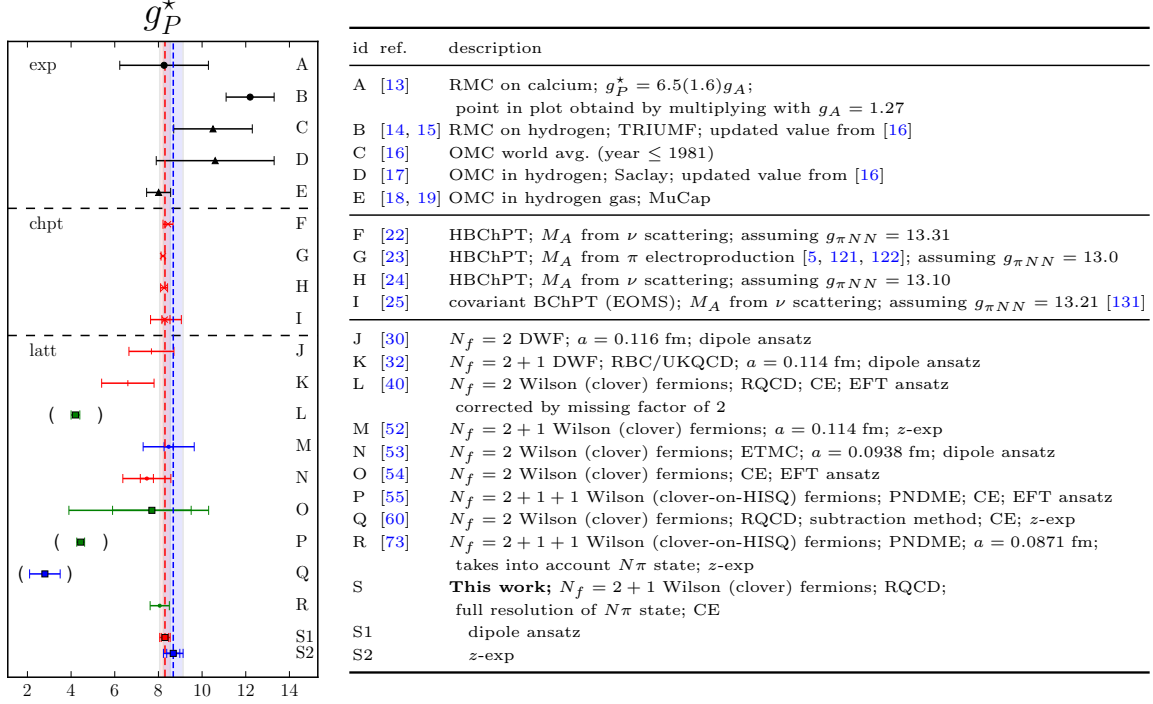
$g_P^\star$

exp
A
B
C
D
E
chpt
F
G
H
I
latt
J
K
( ) L
M
N
O
( ) P
( ) Q
R
S1
S2

2 4 6 8 10 12 14

| id | ref. | description |
|---|---|---|
| A | [13] | RMC on calcium; $g_P^\star = 6.5(1.6)g_A$; point in plot obtaind by multiplying with $g_A = 1.27$ |
| B | [14, 15] | RMC on hydrogen; TRIUMF; updated value from [16] |
| C | [16] | OMC world avg. (year $\leq 1981$) |
| D | [17] | OMC in hydrogen; Saclay; updated value from [16] |
| E | [18, 19] | OMC in hydrogen gas; MuCap |
| F | [22] | HBChPT; $M_A$ from $\nu$ scattering; assuming $g_{\pi NN} = 13.31$ |
| G | [23] | HBChPT; $M_A$ from $\pi$ electroproduction [5, 121, 122]; assuming $g_{\pi NN} = 13.0$ |
| H | [24] | HBChPT; $M_A$ from $\nu$ scattering; assuming $g_{\pi NN} = 13.10$ |
| I | [25] | covariant BChPT (EOMS); $M_A$ from $\nu$ scattering; assuming $g_{\pi NN} = 13.21$ [131] |
| J | [30] | $N_f = 2$ DWF; $a = 0.116$ fm; dipole ansatz |
| K | [32] | $N_f = 2+1$ DWF; RBC/UKQCD; $a = 0.114$ fm; dipole ansatz |
| L | [40] | $N_f = 2$ Wilson (clover) fermions; RQCD; CE; EFT ansatz corrected by missing factor of 2 |
| M | [52] | $N_f = 2+1$ Wilson (clover) fermions; $a = 0.114$ fm; $z$-exp |
| N | [53] | $N_f = 2$ Wilson (clover) fermions; ETMC; $a = 0.0938$ fm; dipole ansatz |
| O | [54] | $N_f = 2$ Wilson (clover) fermions; CE; EFT ansatz |
| P | [55] | $N_f = 2+1+1$ Wilson (clover-on-HISQ) fermions; PNDME; CE; EFT ansatz |
| Q | [60] | $N_f = 2$ Wilson (clover) fermions; RQCD; subtraction method; CE; $z$-exp |
| R | [73] | $N_f = 2+1+1$ Wilson (clover-on-HISQ) fermions; PNDME; $a = 0.0871$ fm; takes into account $N\pi$ state; $z$-exp |
| S | | **This work;** $N_f = 2+1$ Wilson (clover) fermions; RQCD; full resolution of $N\pi$ state; CE |
| S1 | | dipole ansatz |
| S2 | | $z$-exp |